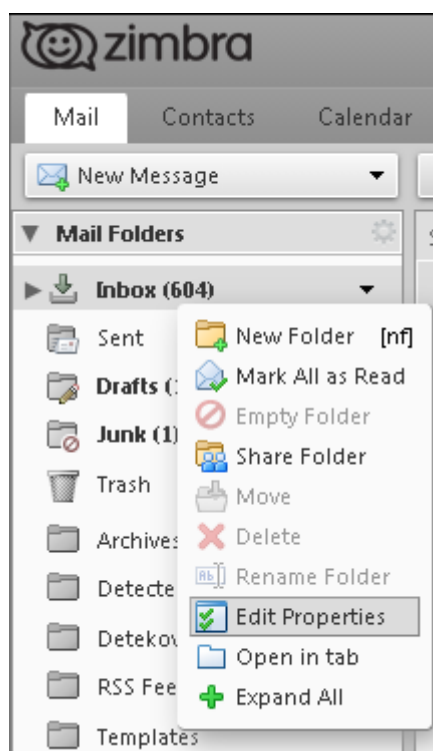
zimbra

Mail Contacts Calendar

New Message

Mail Folders

Inbox (604)

Sent

Drafts (1

Junk (1)

Trash

Archives

Detecte

Detekov

RSS Fee

Templates

New Folder [nf]

Mark All as Read

Empty Folder

Share Folder

Move

Delete

Rename Folder

Edit Properties

Open in tab

Expand All